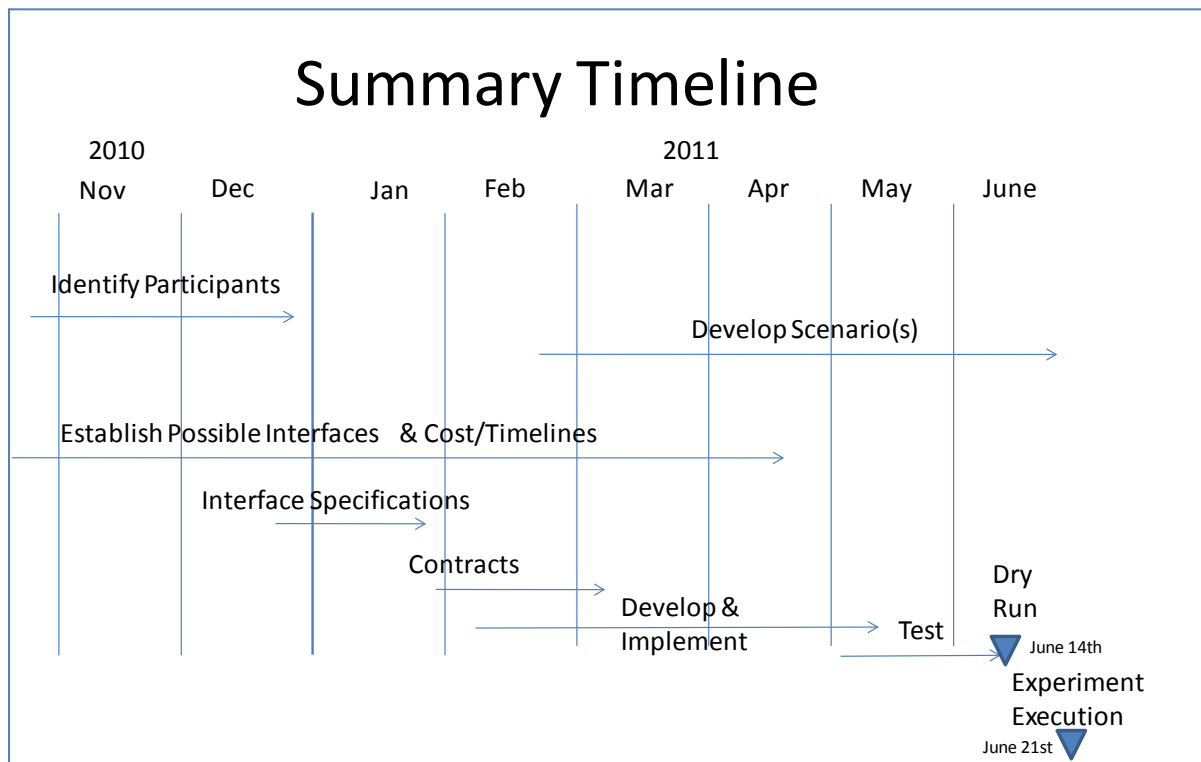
Summary Timeline

2010

2011

Nov Dec Jan Feb Mar Apr May June

Identify Participants

Develop Scenario(s)

Establish Possible Interfaces & Cost/Timelines

Interface Specifications

Contracts

Develop & Implement

Test

Dry Run

June 14th

Experiment Execution

June 21st